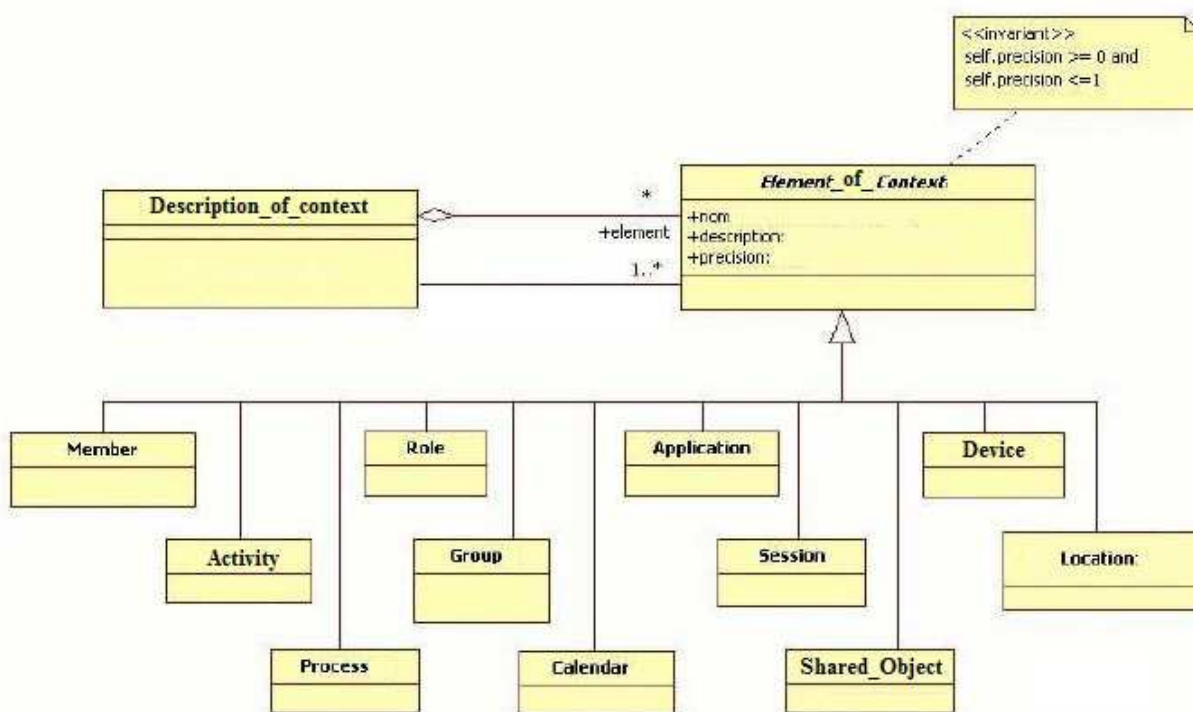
<<invariant>>
self.precision >= 0 and
self.precision <=1

Description_of_context

*
+element
1..*

Element_of_Context
+nom
+description:
+precision:

Member

Role

Application

Device

Activity

Group

Session

Location:

Process

Calendar

Shared_Object